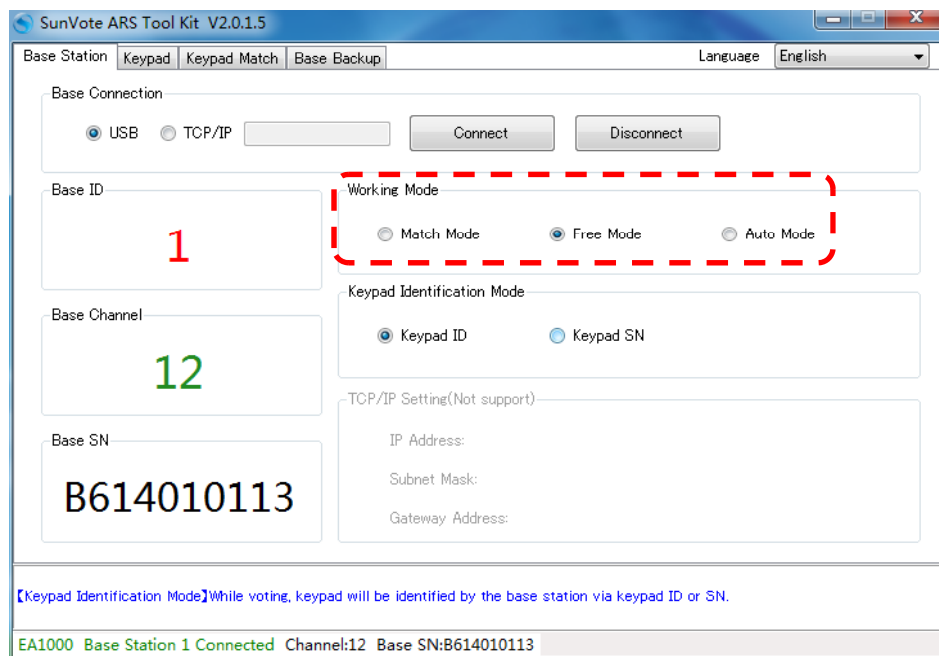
SunVote ARS Tool Kit V2.0.1.5

Base Station | Keypad | Keypad Match | Base Backup

Language English

Base Connection

USB TCP/IP

Connect

Disconnect

Base ID

1

Working Mode

Match Mode Free Mode Auto Mode

Base Channel

12

Keypad Identification Mode

Keypad ID Keypad SN

TCP/IP Setting(Not support)

IP Address:

Subnet Mask:

Gateway Address:

Base SN

B614010113

【Keypad Identification Mode】While voting, keypad will be identified by the base station via keypad ID or SN.

EA1000 Base Station 1 Connected Channel:12 Base SN:B614010113